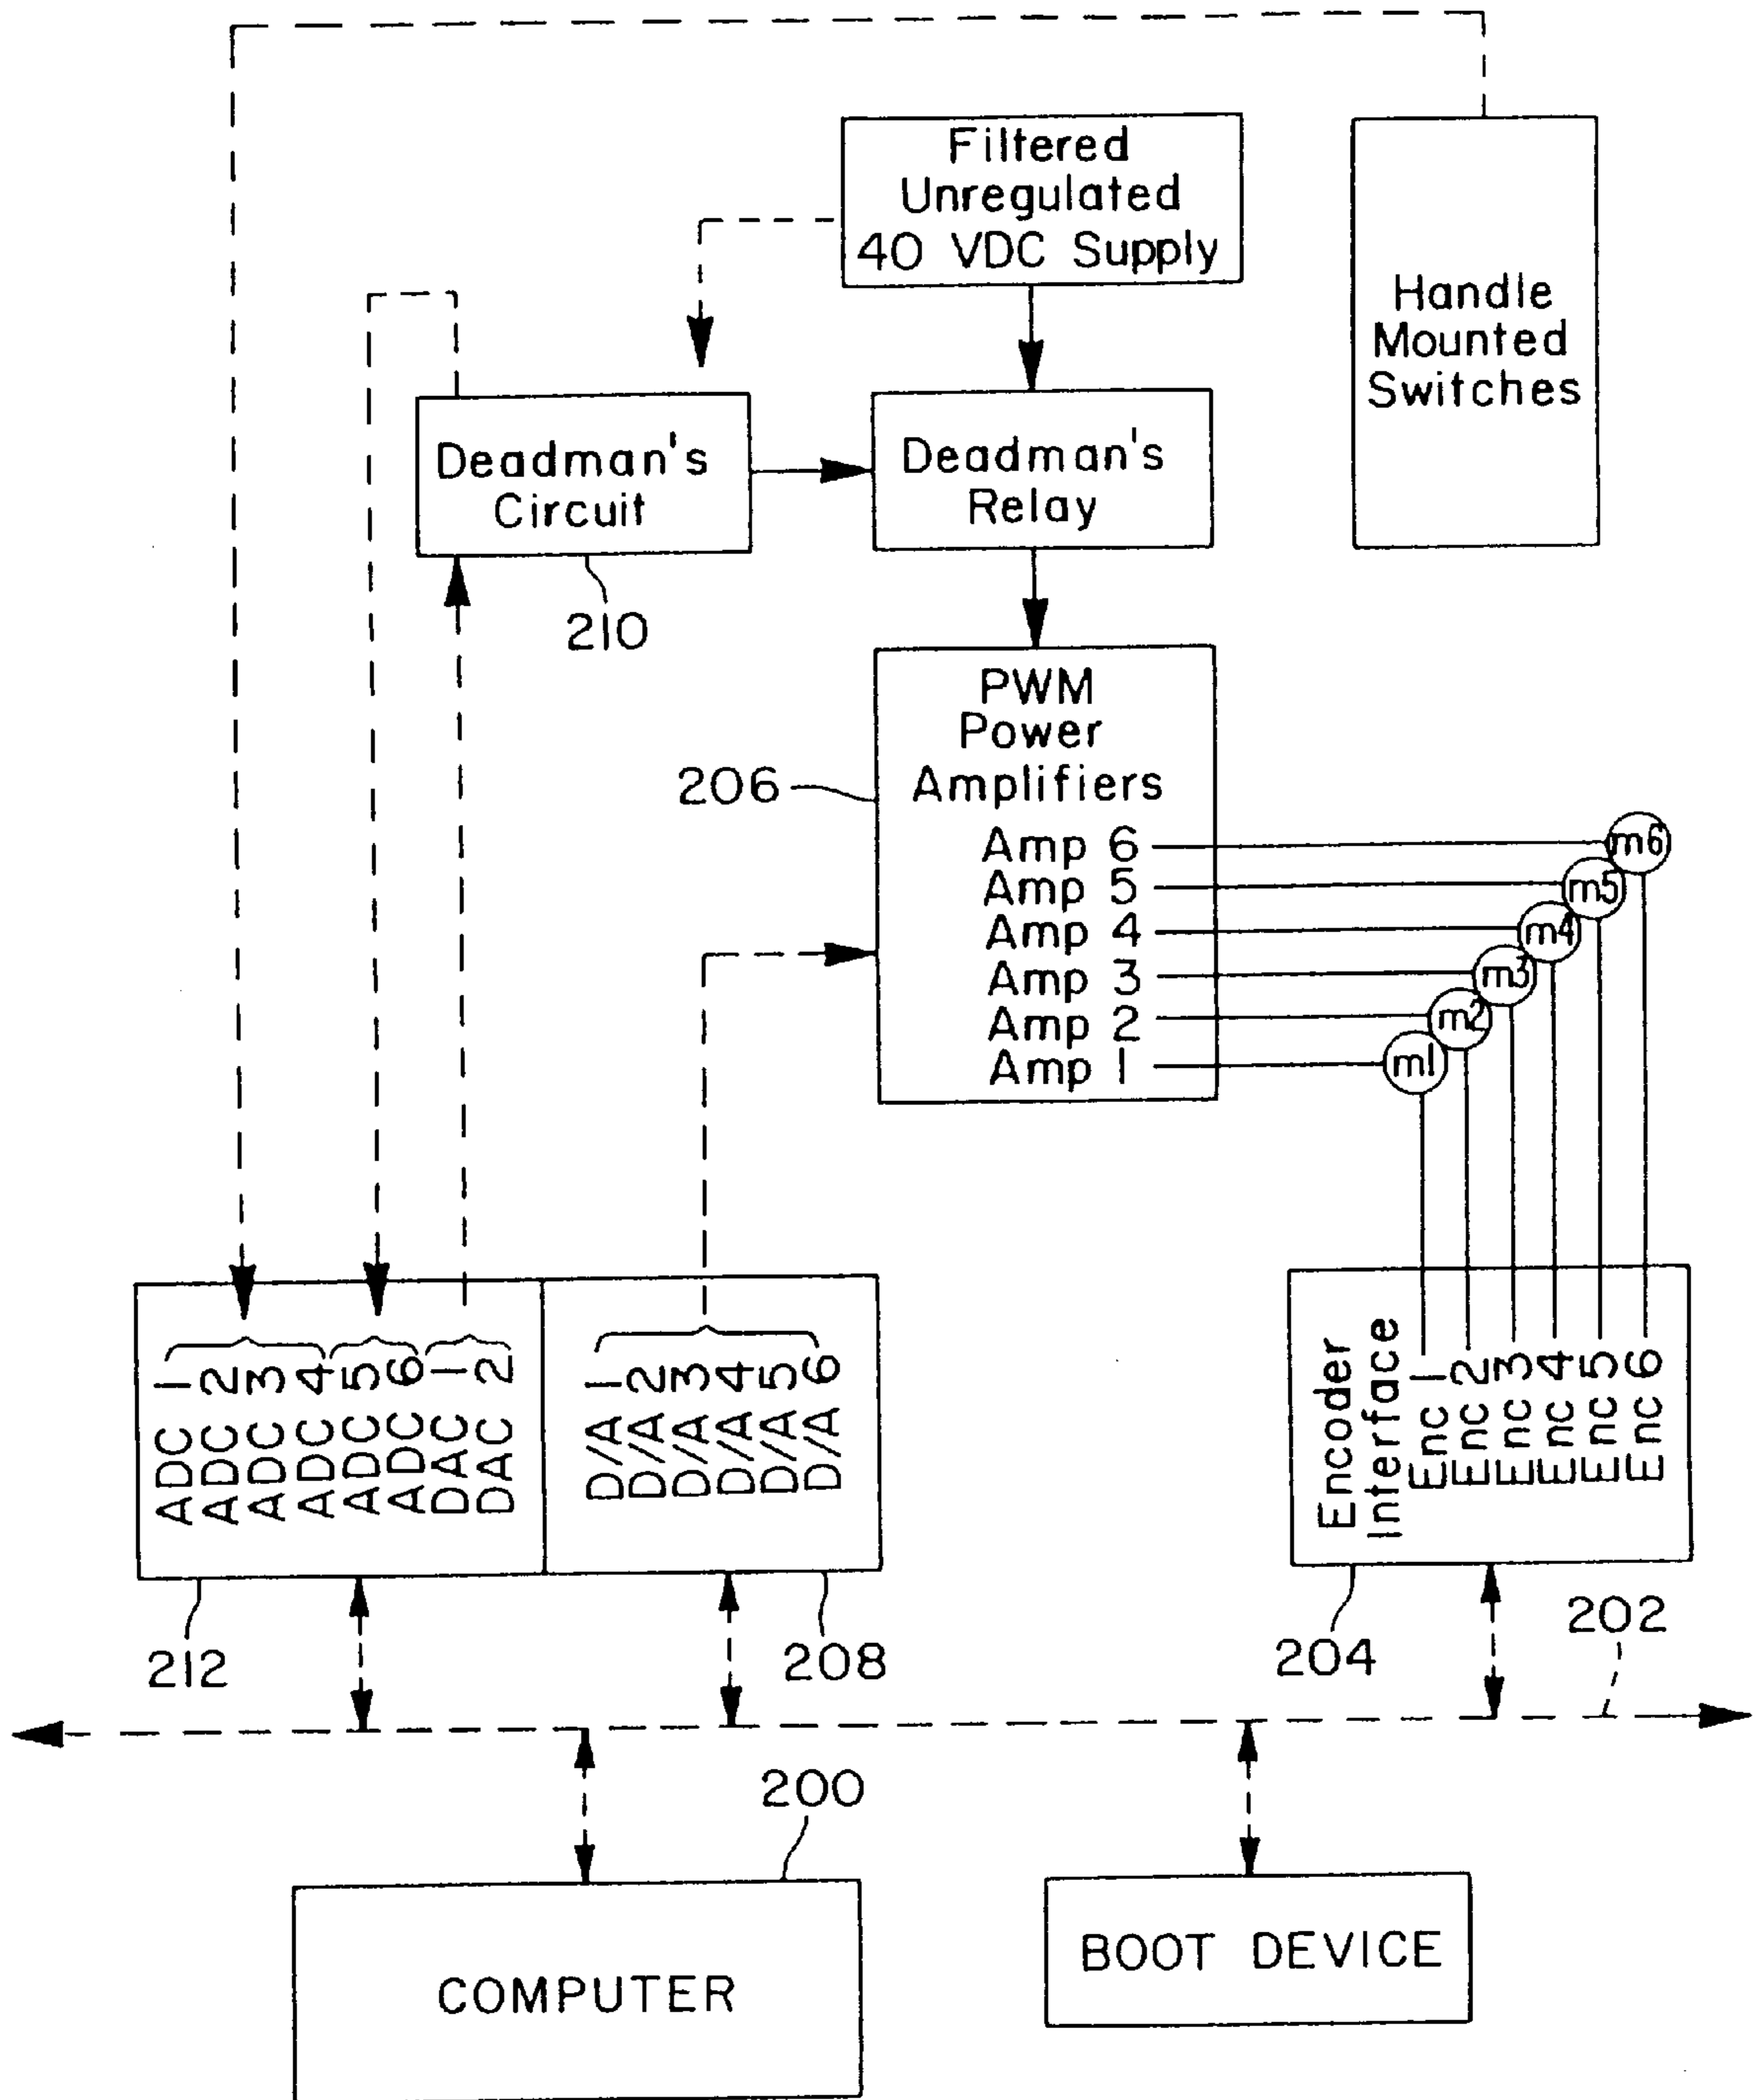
Filtered Unregulated 40 VDC Supply

Handle Mounted Switches

Deadman's Circuit

Deadman's Relay

210

PWM Power Amplifiers

206

Amp 6
Amp 5
Amp 4
Amp 3
Amp 2
Amp 1

m6
m5
m4
m3
m2
ml

ADC 1
ADC 2
ADC 3
ADC 4
ADC 5
ADC 6
DAC 1
DAC 2

D/A 1
D/A 2
D/A 3
D/A 4
D/A 5
D/A 6

Encoder Interface
Enc 1
Enc 2
Enc 3
Enc 4
Enc 5
Enc 6

212

208

204

202

200

COMPUTER

BOOT DEVICE